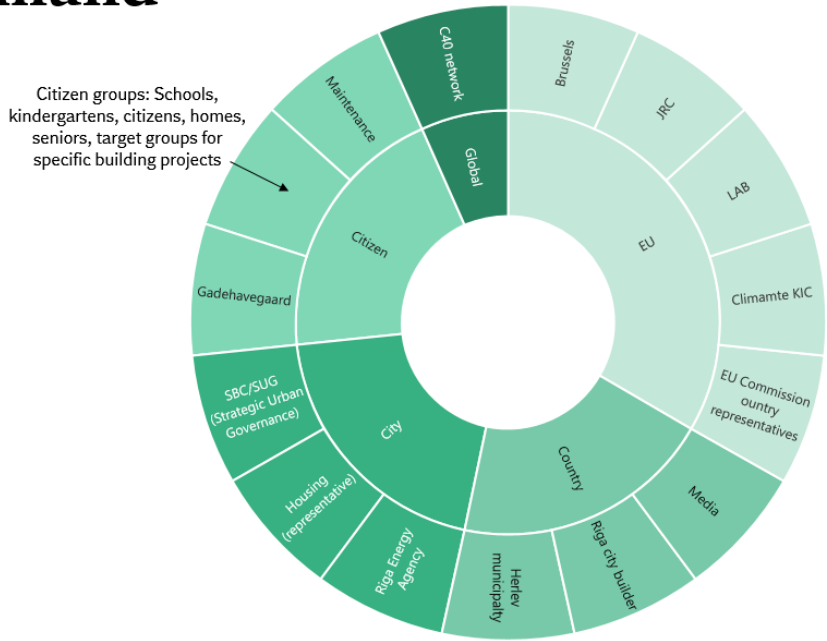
mand

Citizen groups: Schools, kindergartens, citizens, homes, seniors, target groups for specific building projects

C40 network

Global

Maintenance

Citizen

Gadehavegaard

SBC/SUG (Strategic Urban Governance)

City

Housing (representative)

Riga Energy Agency

Herlev municipalty

Country

Riga city builder

Media

EU

Brussels

JRC

LAB

Climamte KIC

EU Commission ountry representatives